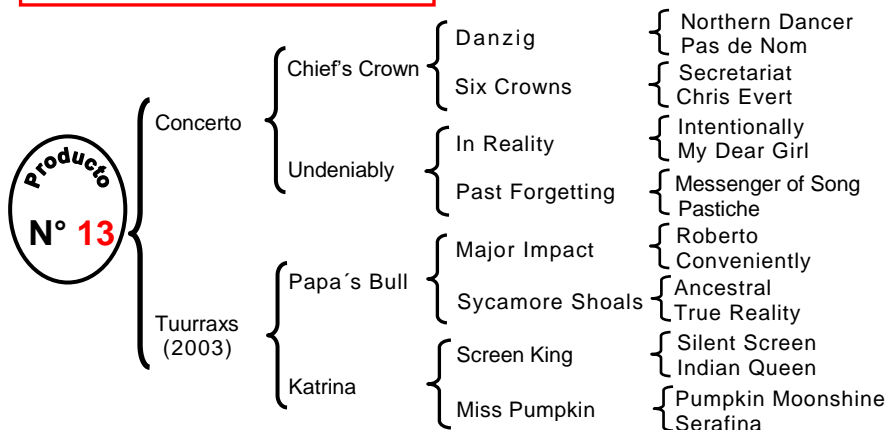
Producto
N° 13

Concerto
Chief's Crown
Danzig
Northern Dancer
Pas de Nom
Six Crowns
Secretariat
Chris Evert
Undeniably
In Reality
Intentionally
My Dear Girl
Past Forgetting
Messenger of Song
Pastiche

Tuurraxs (2003)
Papa´s Bull
Major Impact
Roberto
Conveniently
Sycamore Shoals
Ancestral
True Reality
Katrina
Screen King
Silent Screen
Indian Queen
Miss Pumpkin
Pumpkin Moonshine
Serafina